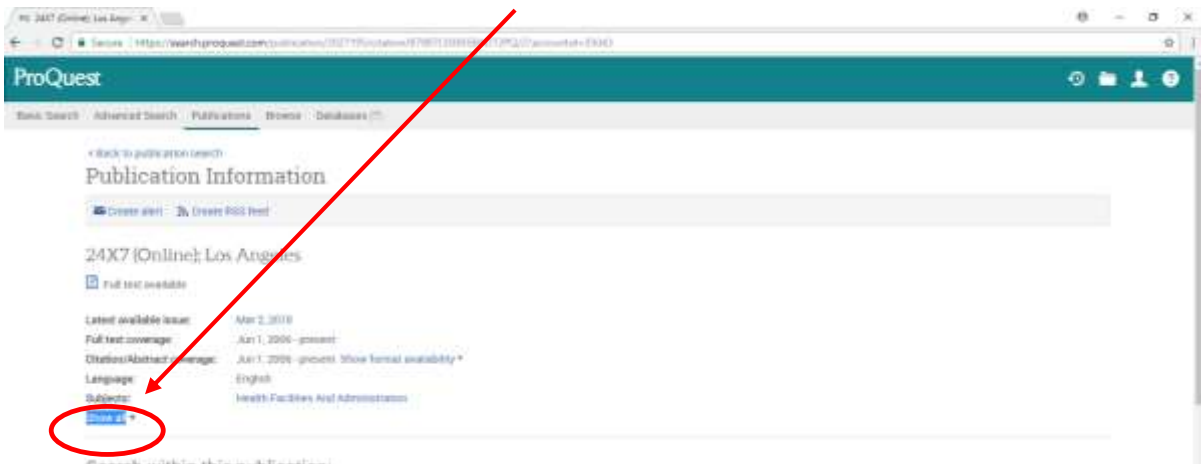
PQ: 24X7 (Online); Los Ange ×

Secure | https://search.proquest.com/publication/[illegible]

ProQuest

Basic Search | Advanced Search | Publications | Browse | Databases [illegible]

« Back to publication search

Publication Information

Create alert | Create RSS feed

24X7 (Online); Los Angeles

Full text available

Latest available issue: Mar 2, 2018

Full text coverage: Jun 1, 2006 - present

Citation/Abstract coverage: Jun 1, 2006 - present Show format availability

Language: English

Subjects: Health Facilities And Administration

Show all

Search within this publication